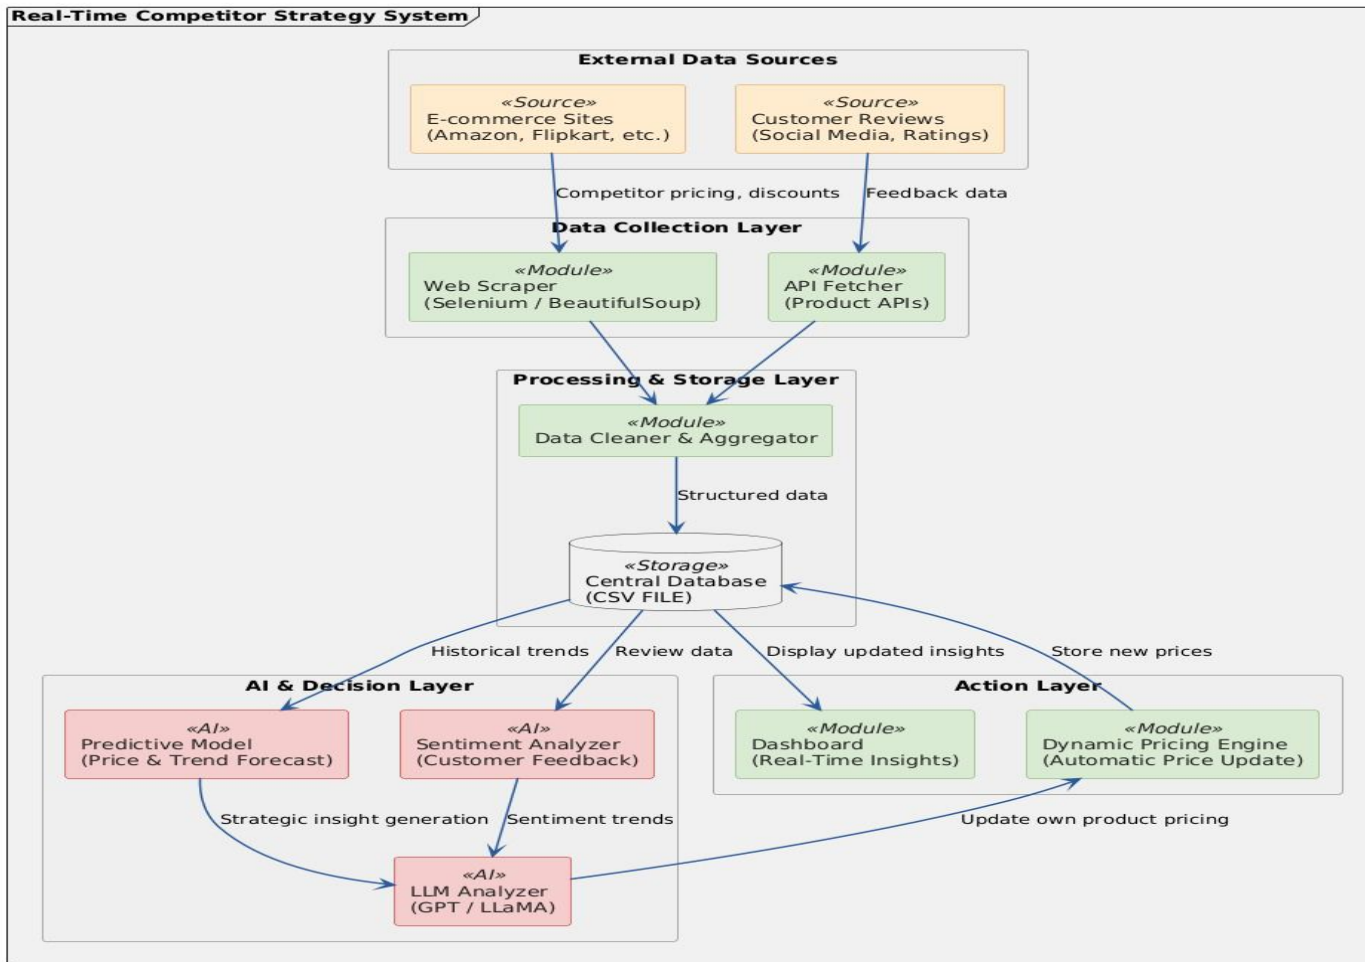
Real-Time Competitor Strategy System

External Data Sources

«Source»
E-commerce Sites
(Amazon, Flipkart, etc.)

«Source»
Customer Reviews
(Social Media, Ratings)

Competitor pricing, discounts

Feedback data

Data Collection Layer

«Module»
Web Scraper
(Selenium / BeautifulSoup)

«Module»
API Fetcher
(Product APIs)

Processing & Storage Layer

«Module»
Data Cleaner & Aggregator

Structured data

«Storage»
Central Database
(CSV FILE)

Historical trends

Review data

Display updated insights

Store new prices

AI & Decision Layer

«AI»
Predictive Model
(Price & Trend Forecast)

«AI»
Sentiment Analyzer
(Customer Feedback)

Action Layer

«Module»
Dashboard
(Real-Time Insights)

«Module»
Dynamic Pricing Engine
(Automatic Price Update)

Strategic insight generation

Sentiment trends

Update own product pricing

«AI»
LLM Analyzer
(GPT / LLaMA)